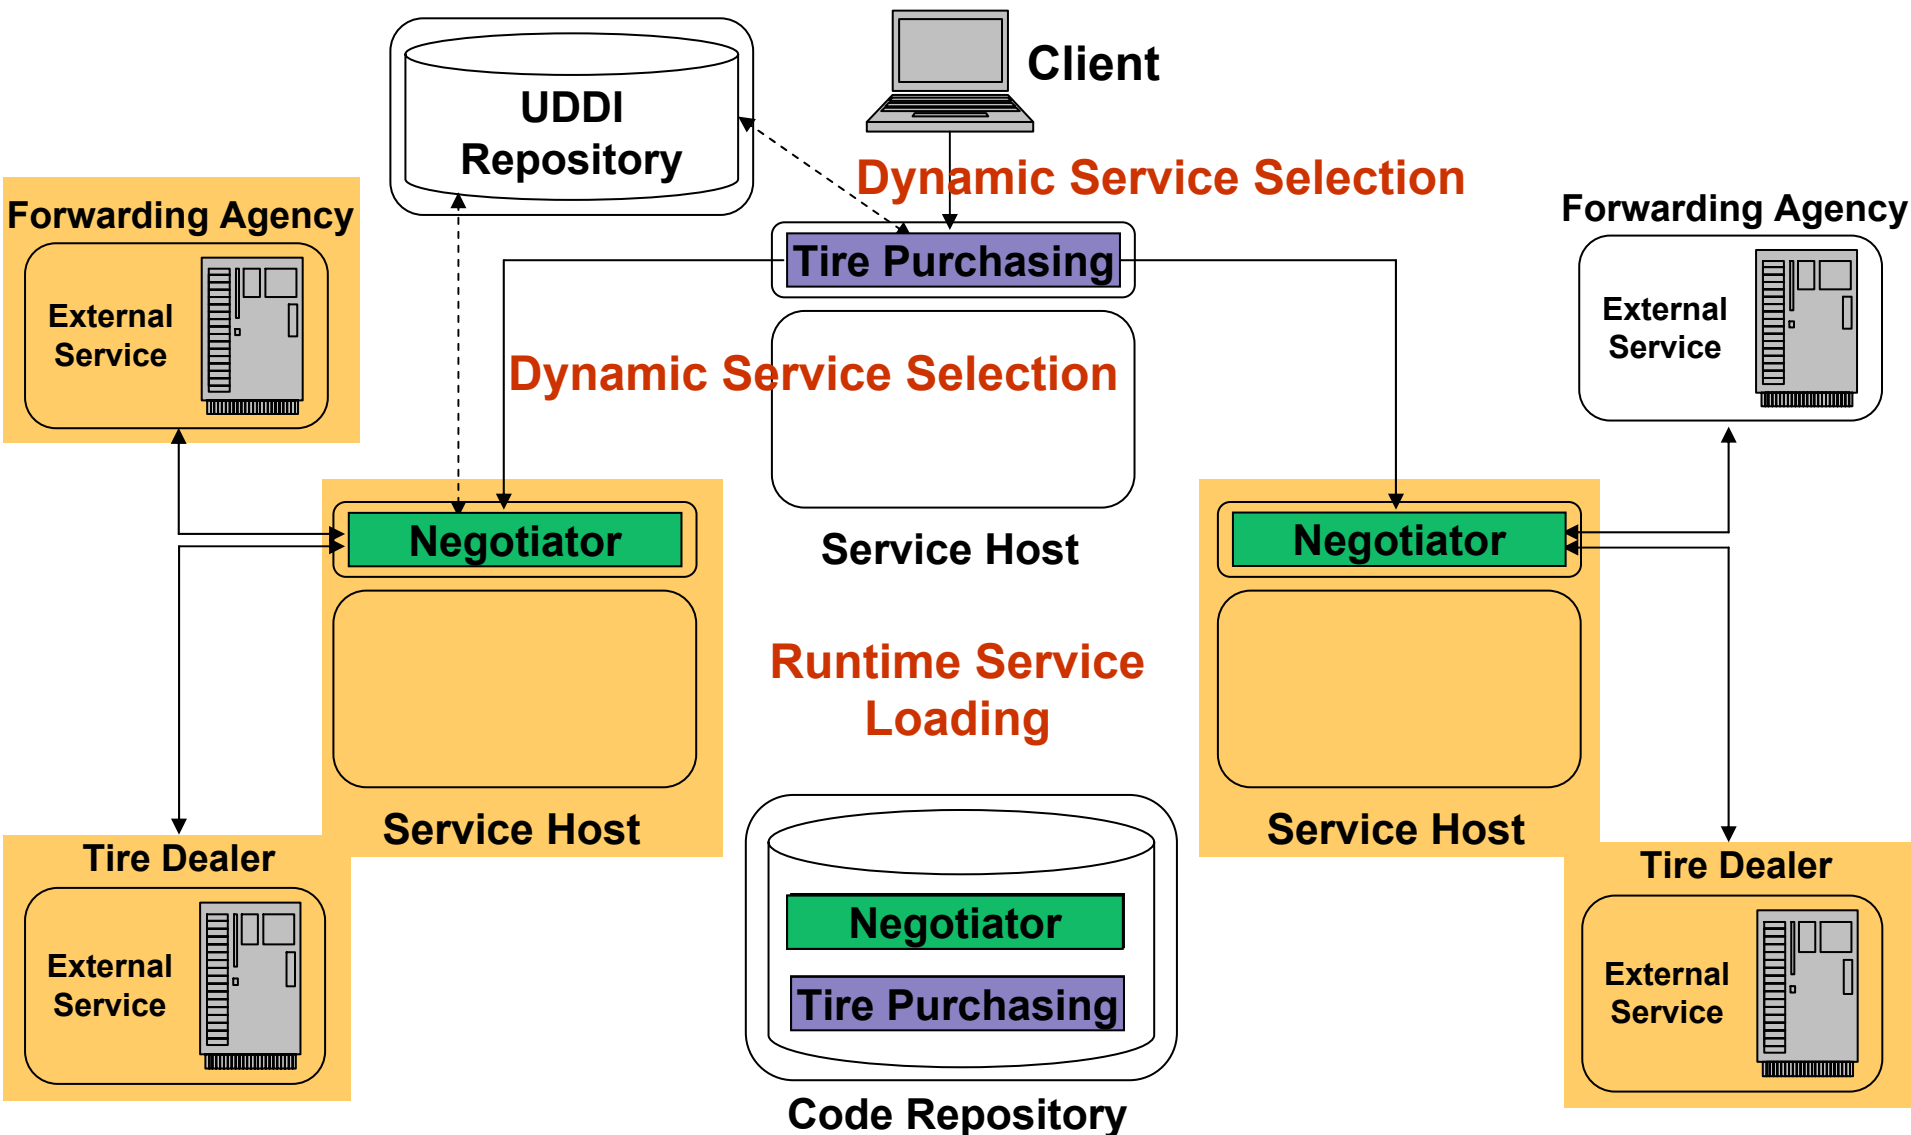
UDDI Repository

Client

Dynamic Service Selection

Forwarding Agency

External Service

Tire Purchasing

Forwarding Agency

External Service

Dynamic Service Selection

Negotiator

Service Host

Negotiator

Runtime Service Loading

Service Host

Service Host

Tire Dealer

External Service

Negotiator

Tire Purchasing

Code Repository

Tire Dealer

External Service